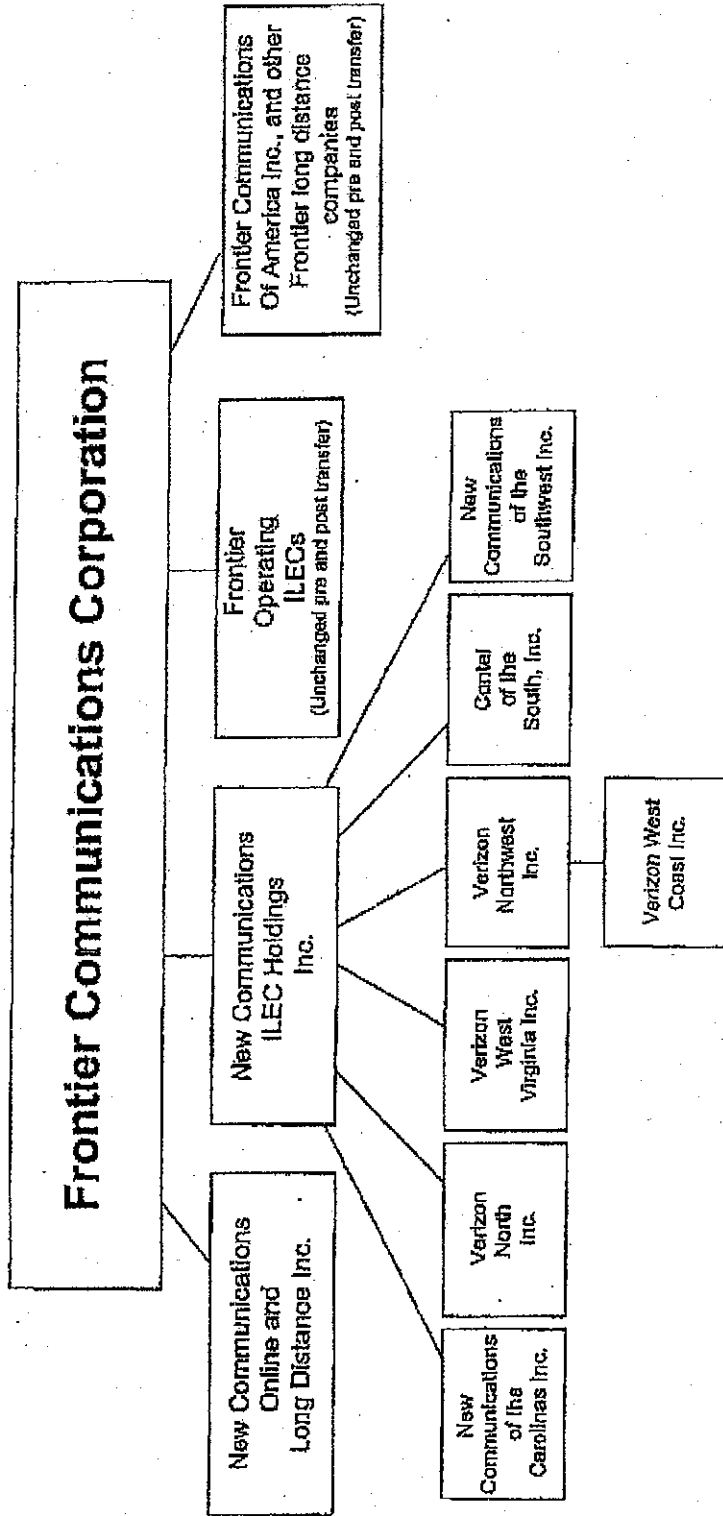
Frontier Communications Corporation

New Communications Online and Long Distance Inc.

New Communications ILEC Holdings Inc.

Frontier Operating ILECs (Unchanged pre and post transfer)

Frontier Communications Of America Inc., and other Frontier long distance companies (Unchanged pre and post transfer)

New Communications of the Carolinas Inc.

Verizon North Inc.

Verizon West Virginia Inc.

Verizon Northwest Inc.

Contel of the South, Inc.

New Communications of the Southwest Inc.

Verizon West Coast Inc.